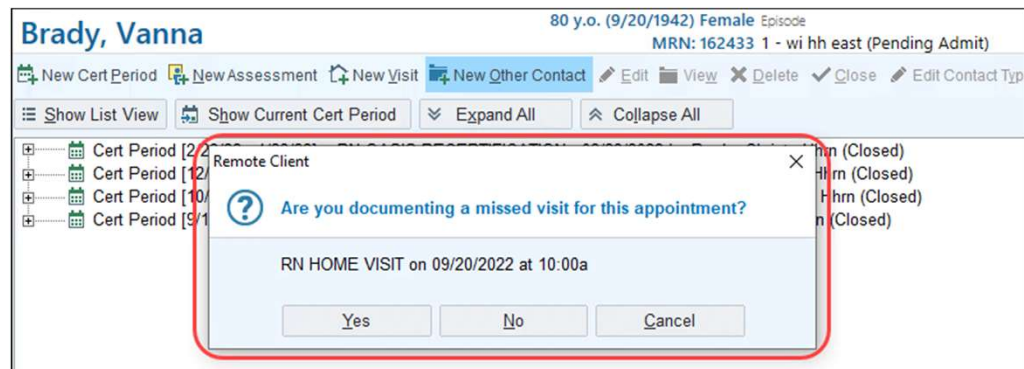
Brady, Vanna

80 y.o. (9/20/1942) Female Episode
MRN: 162433 1 - wi hh east (Pending Admit)

New Cert Period  New Assessment  New Visit  New Other Contact  Edit  View  Delete  Close  Edit Contact Typ

Show List View  Show Current Cert Period  Expand All  Collapse All

Cert Period [2/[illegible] (Closed)
Cert Period [12/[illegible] Hhrn (Closed)
Cert Period [10/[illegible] Hhrn (Closed)
Cert Period [9/1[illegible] n (Closed)

Remote Client

Are you documenting a missed visit for this appointment?

RN HOME VISIT on 09/20/2022 at 10:00a

Yes  No  Cancel